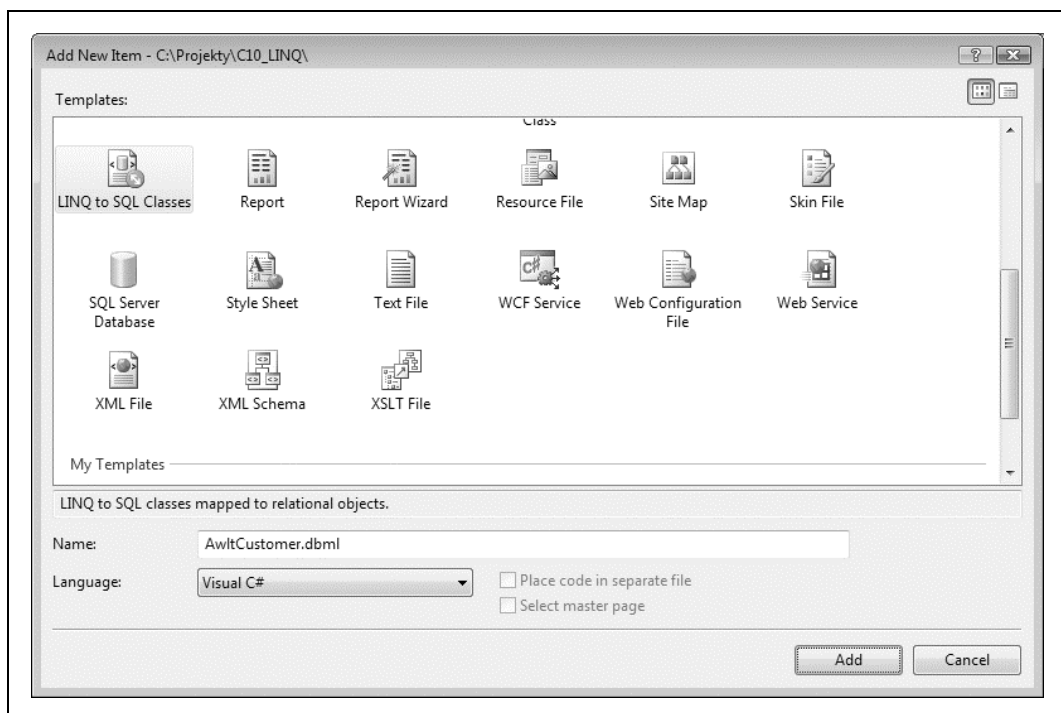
Add New Item - C:\Projekty\C10_LINQ\

Templates:

Class

LINQ to SQL Classes

Report

Report Wizard

Resource File

Site Map

Skin File

SQL Server Database

Style Sheet

Text File

WCF Service

Web Configuration File

Web Service

XML File

XML Schema

XSLT File

My Templates

LINQ to SQL classes mapped to relational objects.

Name: AwltCustomer.dbml

Language: Visual C#

Place code in separate file

Select master page

Add

Cancel